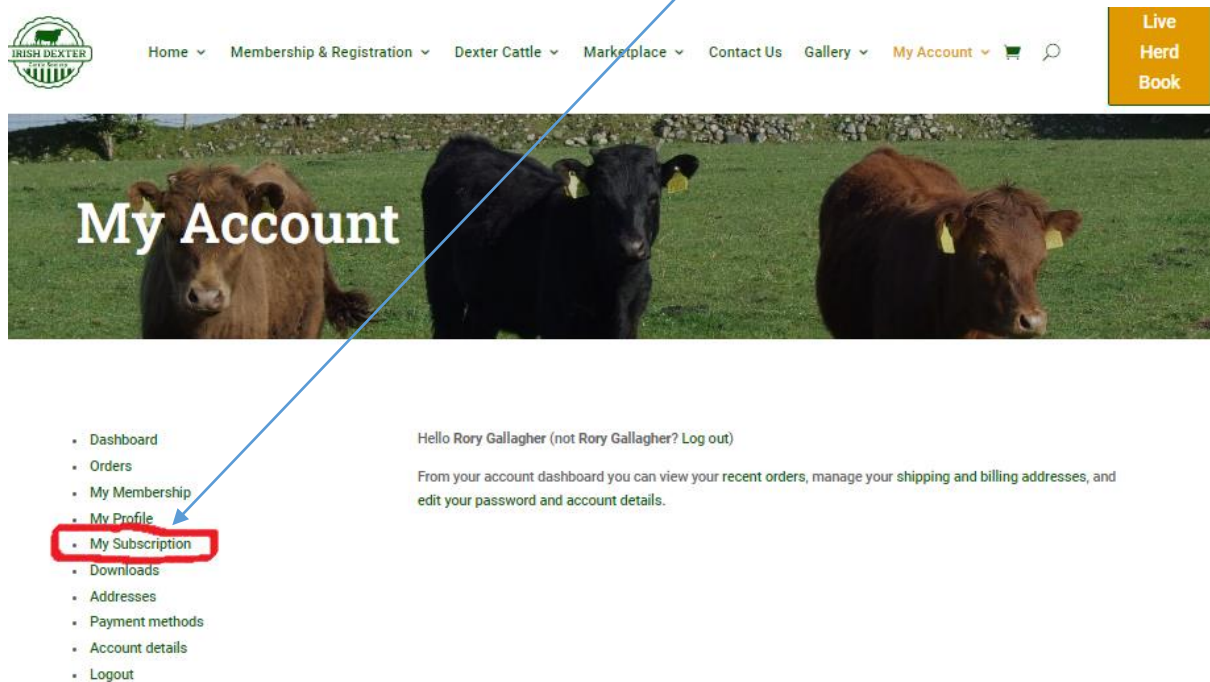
IRISH DEXTER
Cattle Society

Home Membership & Registration Dexter Cattle Marketplace Contact Us Gallery My Account

Live Herd Book

My Account

- Dashboard
- Orders
- My Membership
- My Profile
- My Subscription
- Downloads
- Addresses
- Payment methods
- Account details
- Logout

Hello Rory Gallagher (not Rory Gallagher? Log out)

From your account dashboard you can view your recent orders, manage your shipping and billing addresses, and edit your password and account details.